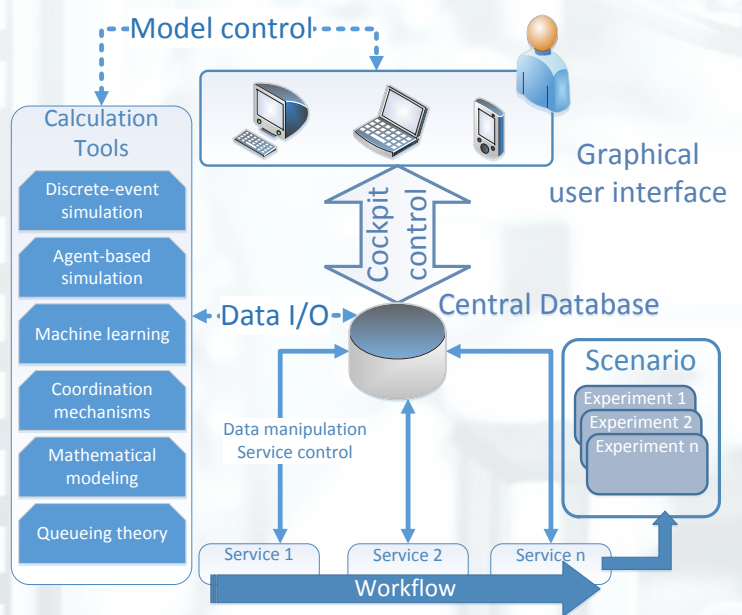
Model control

Calculation Tools

Discrete-event simulation

Agent-based simulation

Machine learning

Coordination mechanisms

Mathematical modeling

Queueing theory

Graphical user interface

Cockpit control

Data I/O

Central Database

Scenario

Experiment 1

Experiment 2

Experiment n

Data manipulation
Service control

Service 1

Service 2

Service n

Workflow